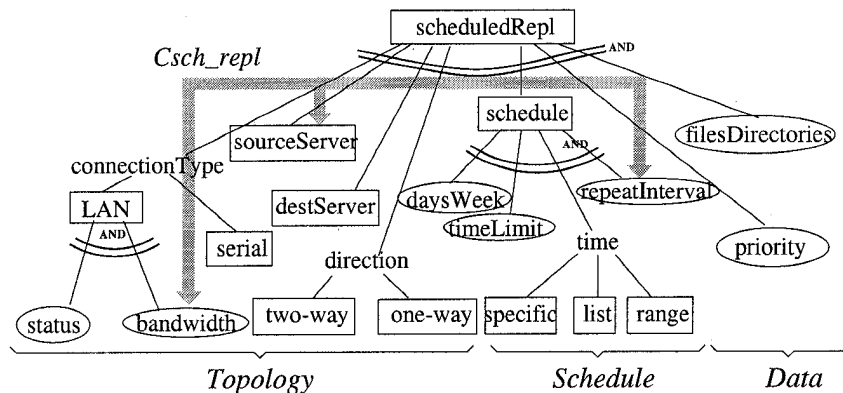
scheduledRepl

AND

Csch_repl

sourceServer

schedule

filesDirectories

connectionType

AND

repeatInterval

LAN

destServer

daysWeek

AND

timeLimit

serial

time

priority

direction

status

bandwidth

two-way

one-way

specific

list

range

Topology

Schedule

Data